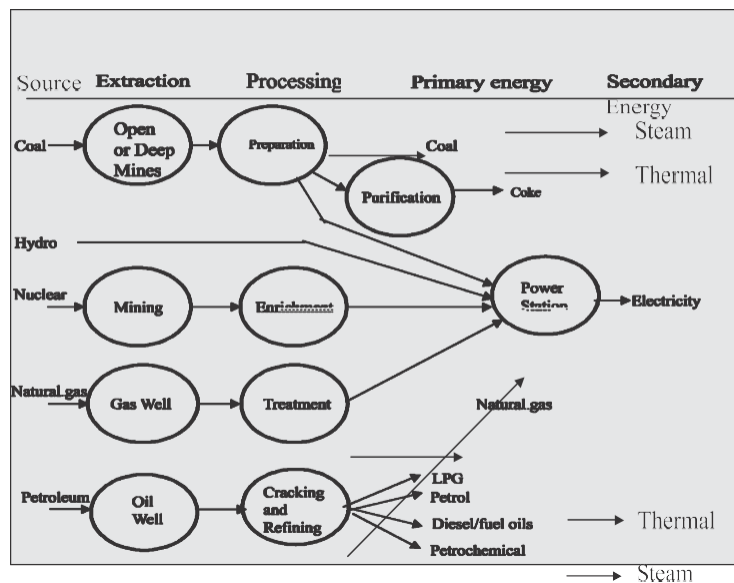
Source Extraction Processing Primary energy Secondary Energy

Coal

Open or Deep Mines

Preparation

Coal

Steam

Purification

Coke

Thermal

Hydro

Nuclear

Mining

Enrichment

Power Station

Electricity

Natural gas

Gas Well

Treatment

Natural gas

Petroleum

Oil Well

Cracking and Refining

LPG

Petrol

Diesel/fuel oils

Thermal

Petrochemical

Steam